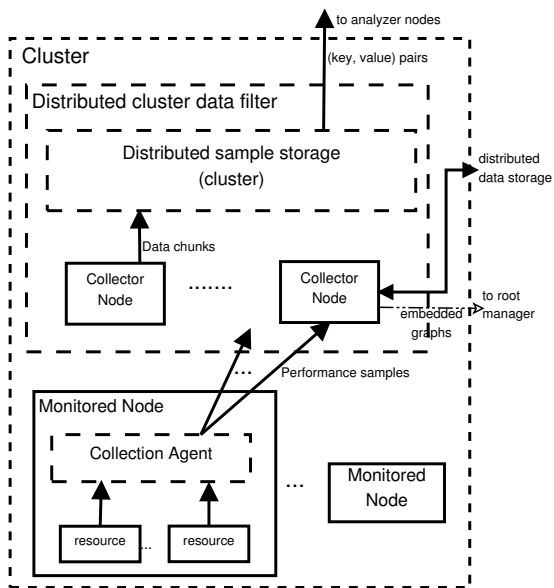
to analyzer nodes

Cluster

(key, value) pairs

Distributed cluster data filter

Distributed sample storage (cluster)

distributed data storage

Data chunks

Collector Node

.......

Collector Node

to root manager

embedded graphs

...

Performance samples

Monitored Node

Collection Agent

...

Monitored Node

resource

...

resource